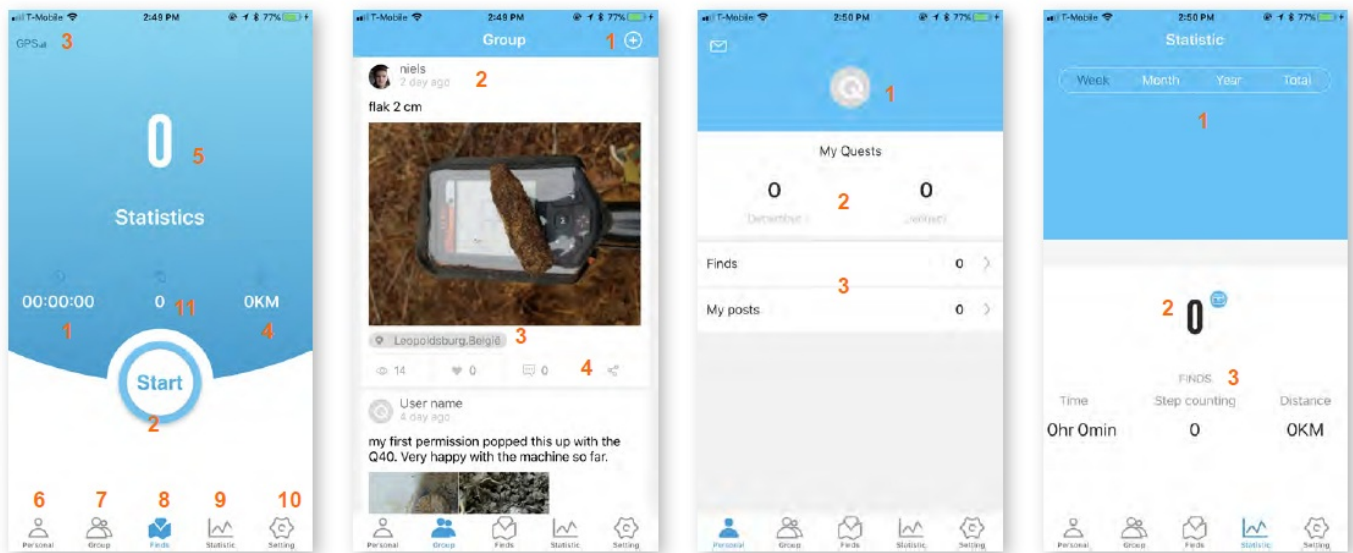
T-Mobile 2:49 PM 77%

GPS 3

0 5

Statistics

00:00:00 0 11 0KM

1 4

Start

2

6 7 8 9 10

Personal Group Finds Statistic Setting

T-Mobile 2:49 PM 77%

Group 1

niels
2 day ago 2

flak 2 cm

Leopoldsburg,België 3

14 0 0 4

User name
4 day ago

my first permission popped this up with the Q40. Very happy with the machine so far.

Personal Group Finds Statistic Setting

T-Mobile 2:50 PM 77%

1

My Quests

0 2 0

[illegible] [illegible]

Finds 0

3

My posts 0

Personal Group Finds Statistic Setting

T-Mobile 2:50 PM 77%

Statistic

Week Month Year Total

1

2 0

FINDS 3

Time Step counting Distance

0hr 0min 0 0KM

Personal Group Finds Statistic Setting